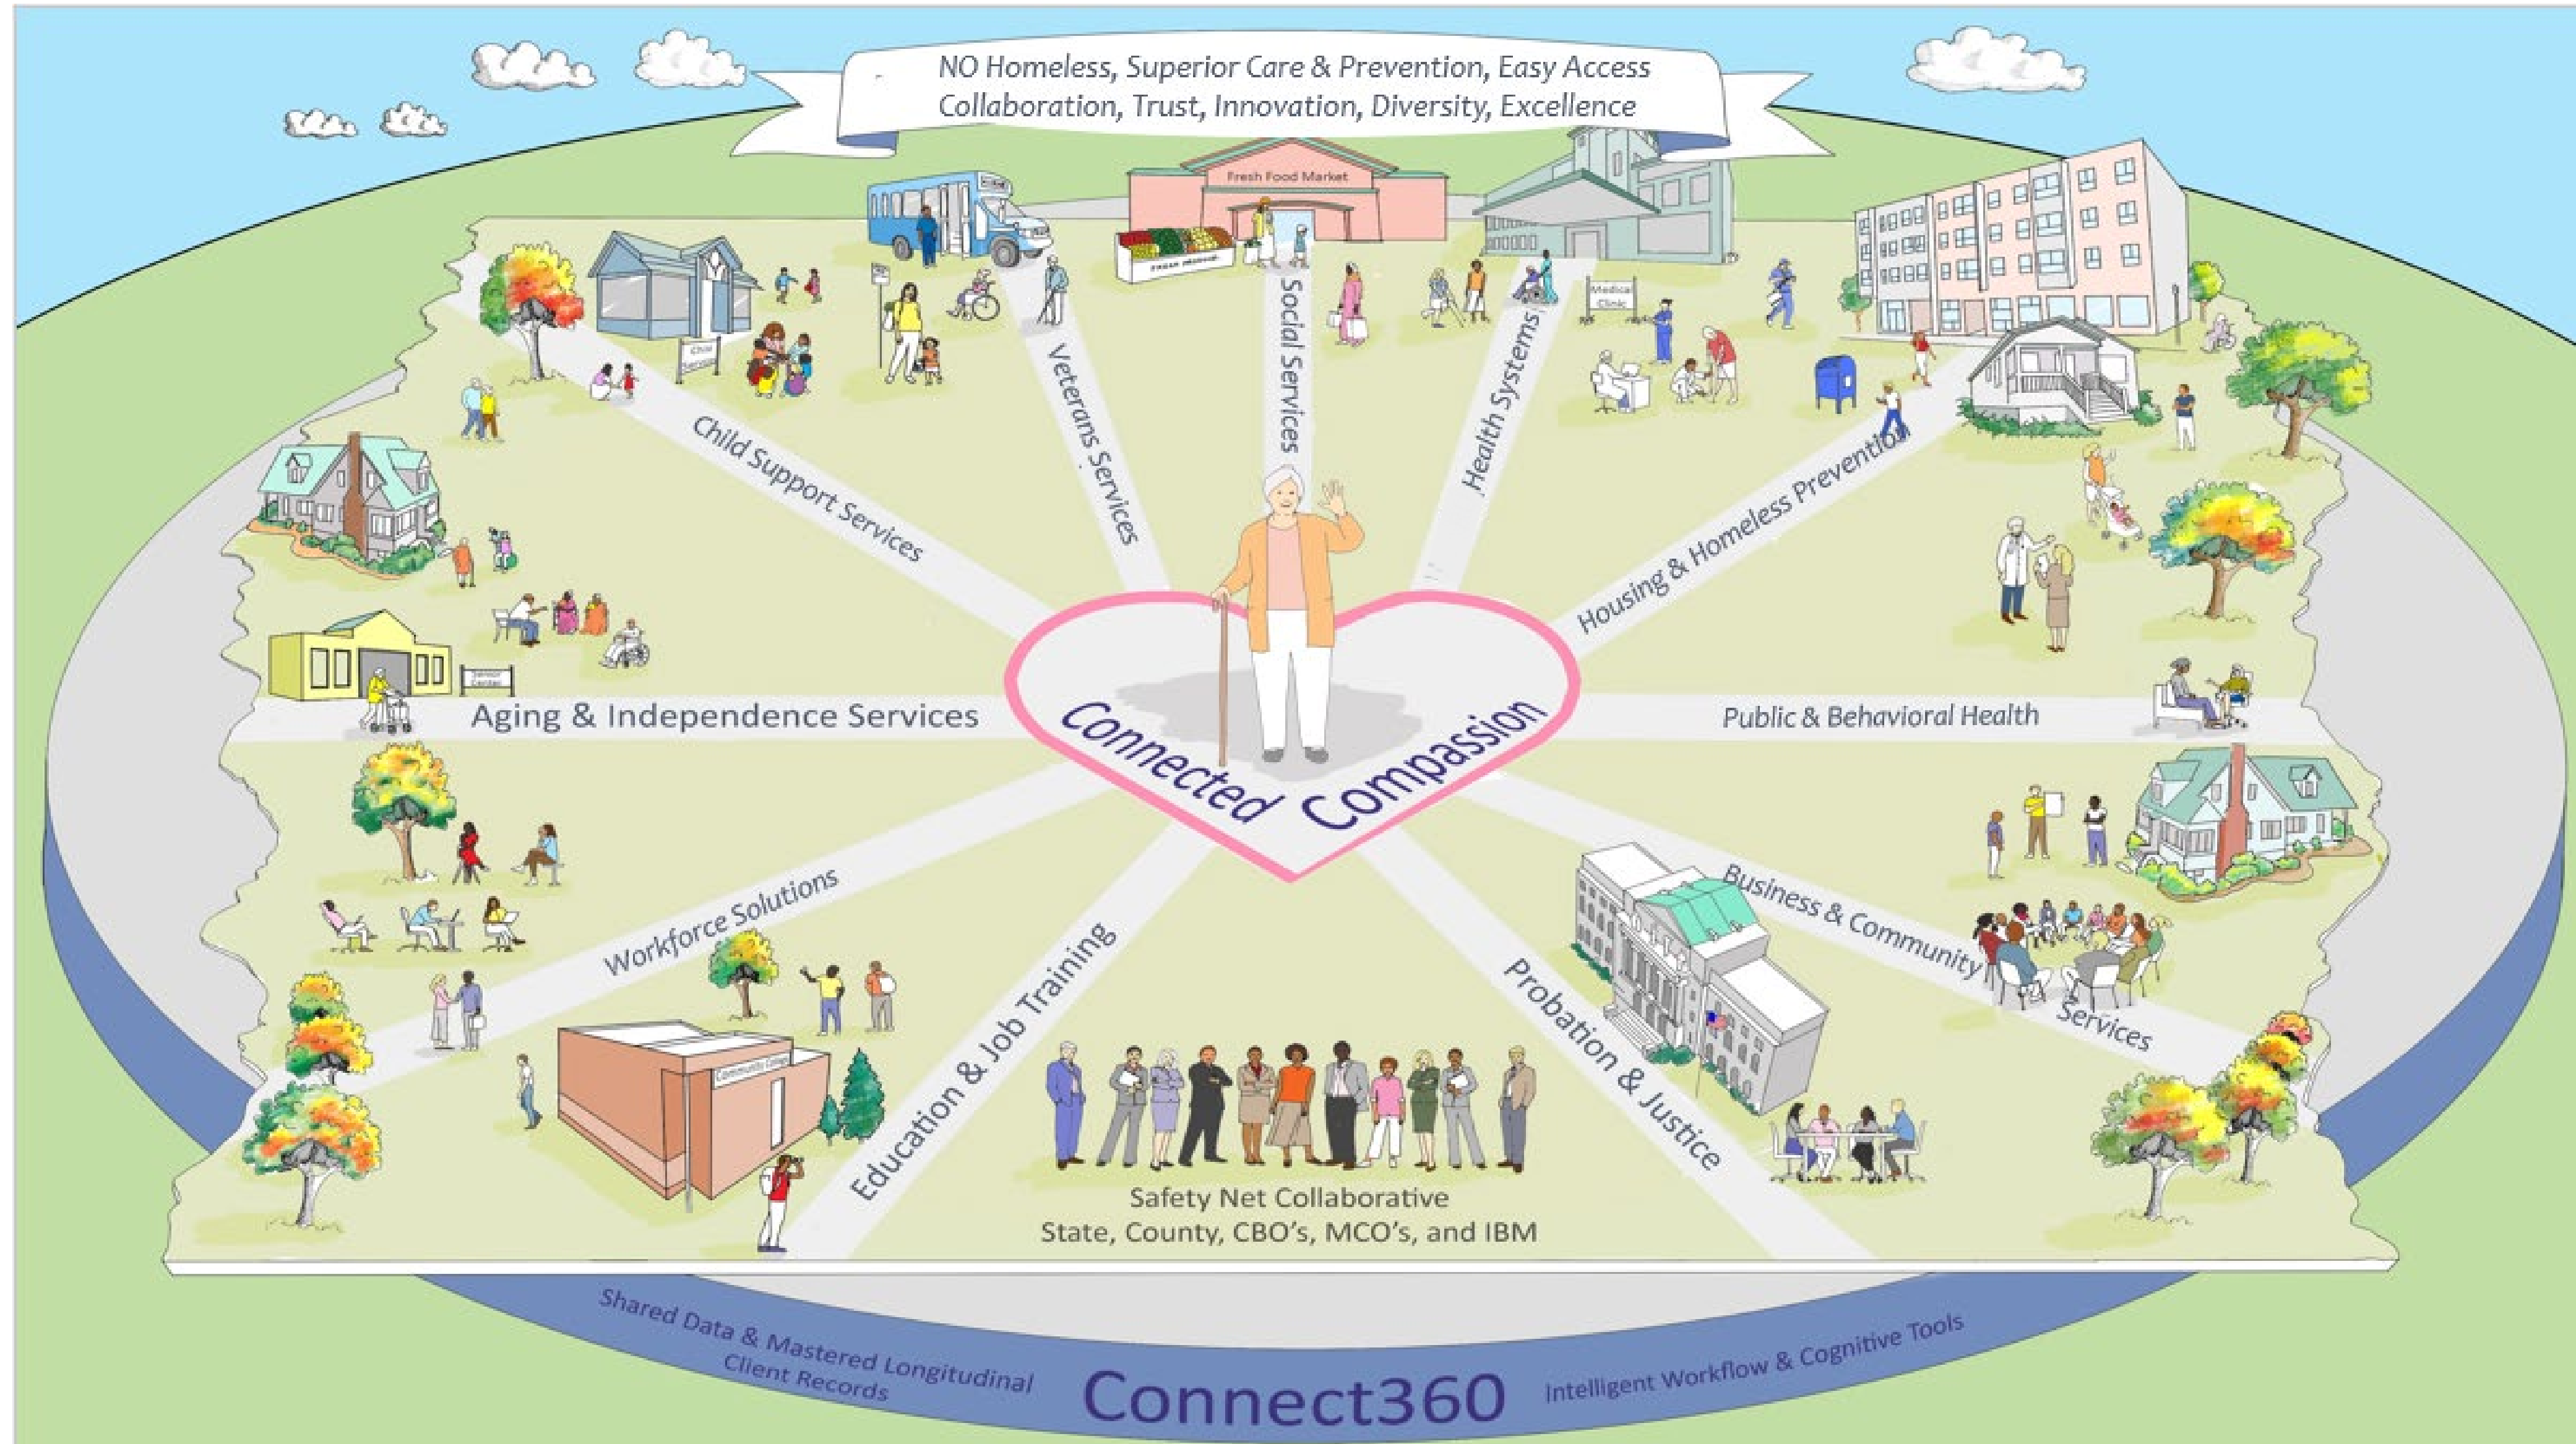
NO Homeless, Superior Care & Prevention, Easy Access
Collaboration, Trust, Innovation, Diversity, Excellence

Fresh Food Market

Medical Clinic

Child Support Services

Veterans Services

Social Services

Health Systems

Housing & Homeless Prevention

Aging & Independence Services

Public & Behavioral Health

Connected Compassion

Workforce Solutions

Education & Job Training

Probation & Justice

Business & Community Services

Community College

Safety Net Collaborative
State, County, CBO's, MCO's, and IBM

Shared Data & Mastered Longitudinal Client Records

Connect360

Intelligent Workflow & Cognitive Tools